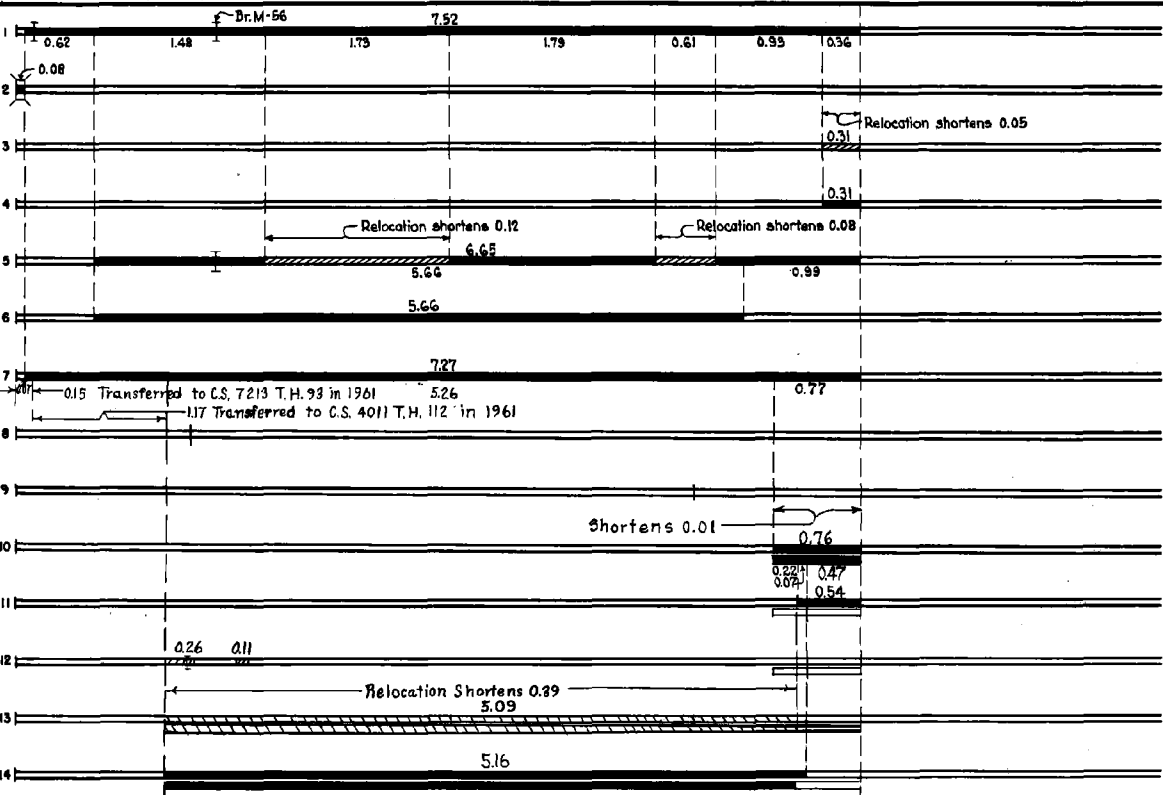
1
Br. M-56
7.52
0.62
1.48
1.73
1.79
0.61
0.93
0.36
0.08
2
3
Relocation shortens 0.05
0.31
4
0.31
5
Relocation shortens 0.12
Relocation shortens 0.08
6.65
5.66
0.99
6
5.66
7
7.27
0.07
0.15 Transferred to C.S. 7213 T.H. 93 in 1961
5.26
0.77
1.17 Transferred to C.S. 4011 T.H. 112 in 1961
8
9
Shortens 0.01
10
0.76
0.22
0.07
0.47
11
0.54
12
0.26
0.11
Relocation Shortens 0.39
13
5.09
5.16
14